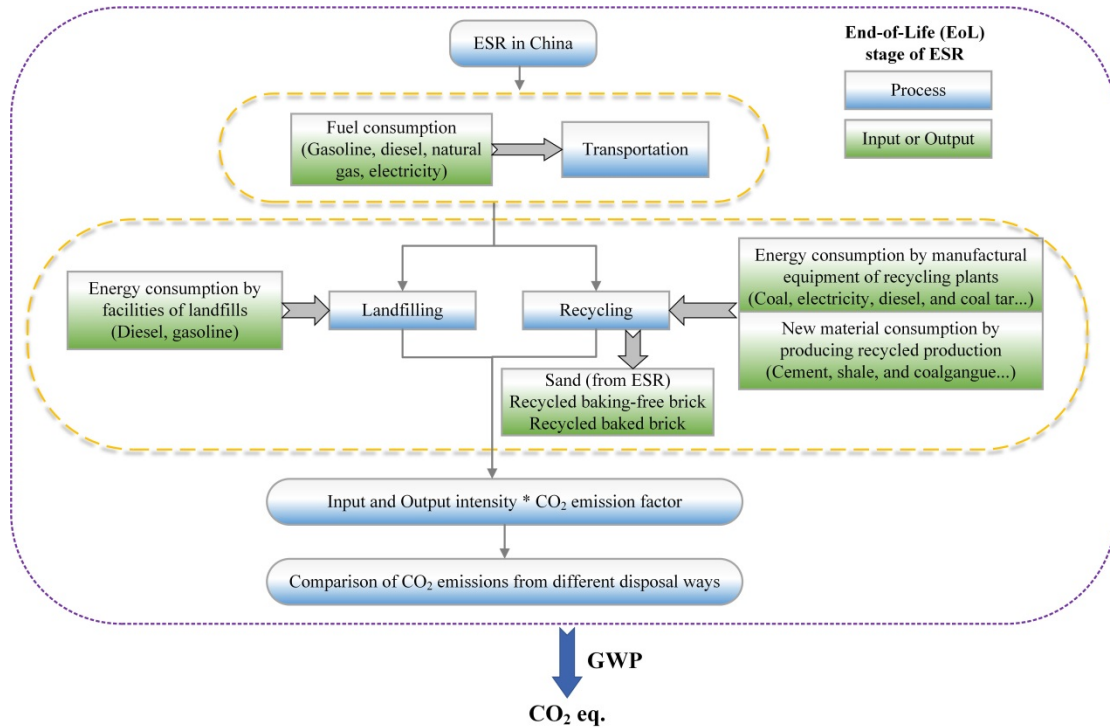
ESR in China

End-of-Life (EoL) stage of ESR

Process

Input or Output

Fuel consumption (Gasoline, diesel, natural gas, electricity)

Transportation

Energy consumption by facilities of landfills (Diesel, gasoline)

Landfilling

Recycling

Energy consumption by manufactural equipment of recycling plants (Coal, electricity, diesel, and coal tar...)

New material consumption by producing recycled production (Cement, shale, and coalgangue...)

Sand (from ESR)
Recycled baking-free brick
Recycled baked brick

Input and Output intensity * $CO_2$ emission factor

Comparison of $CO_2$ emissions from different disposal ways

GWP

$CO_2$ eq.